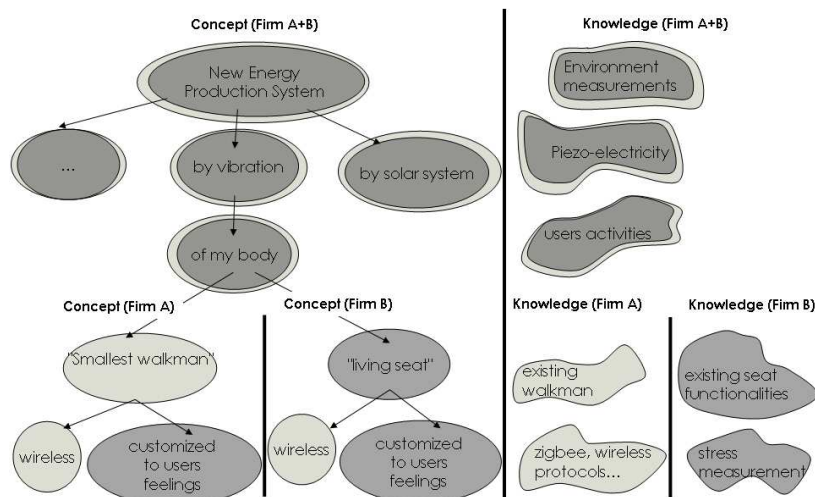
Concept (Firm A+B)

New Energy Production System

...

by vibration

by solar system

of my body

Knowledge (Firm A+B)

Environment measurements

Piezo-electricity

users activities

Concept (Firm A)

"Smallest walkman"

wireless

customized to users feelings

Concept (Firm B)

"living seat"

wireless

customized to users feelings

Knowledge (Firm A)

existing walkman

zigbee, wireless protocols...

Knowledge (Firm B)

existing seat functionalities

stress measurement